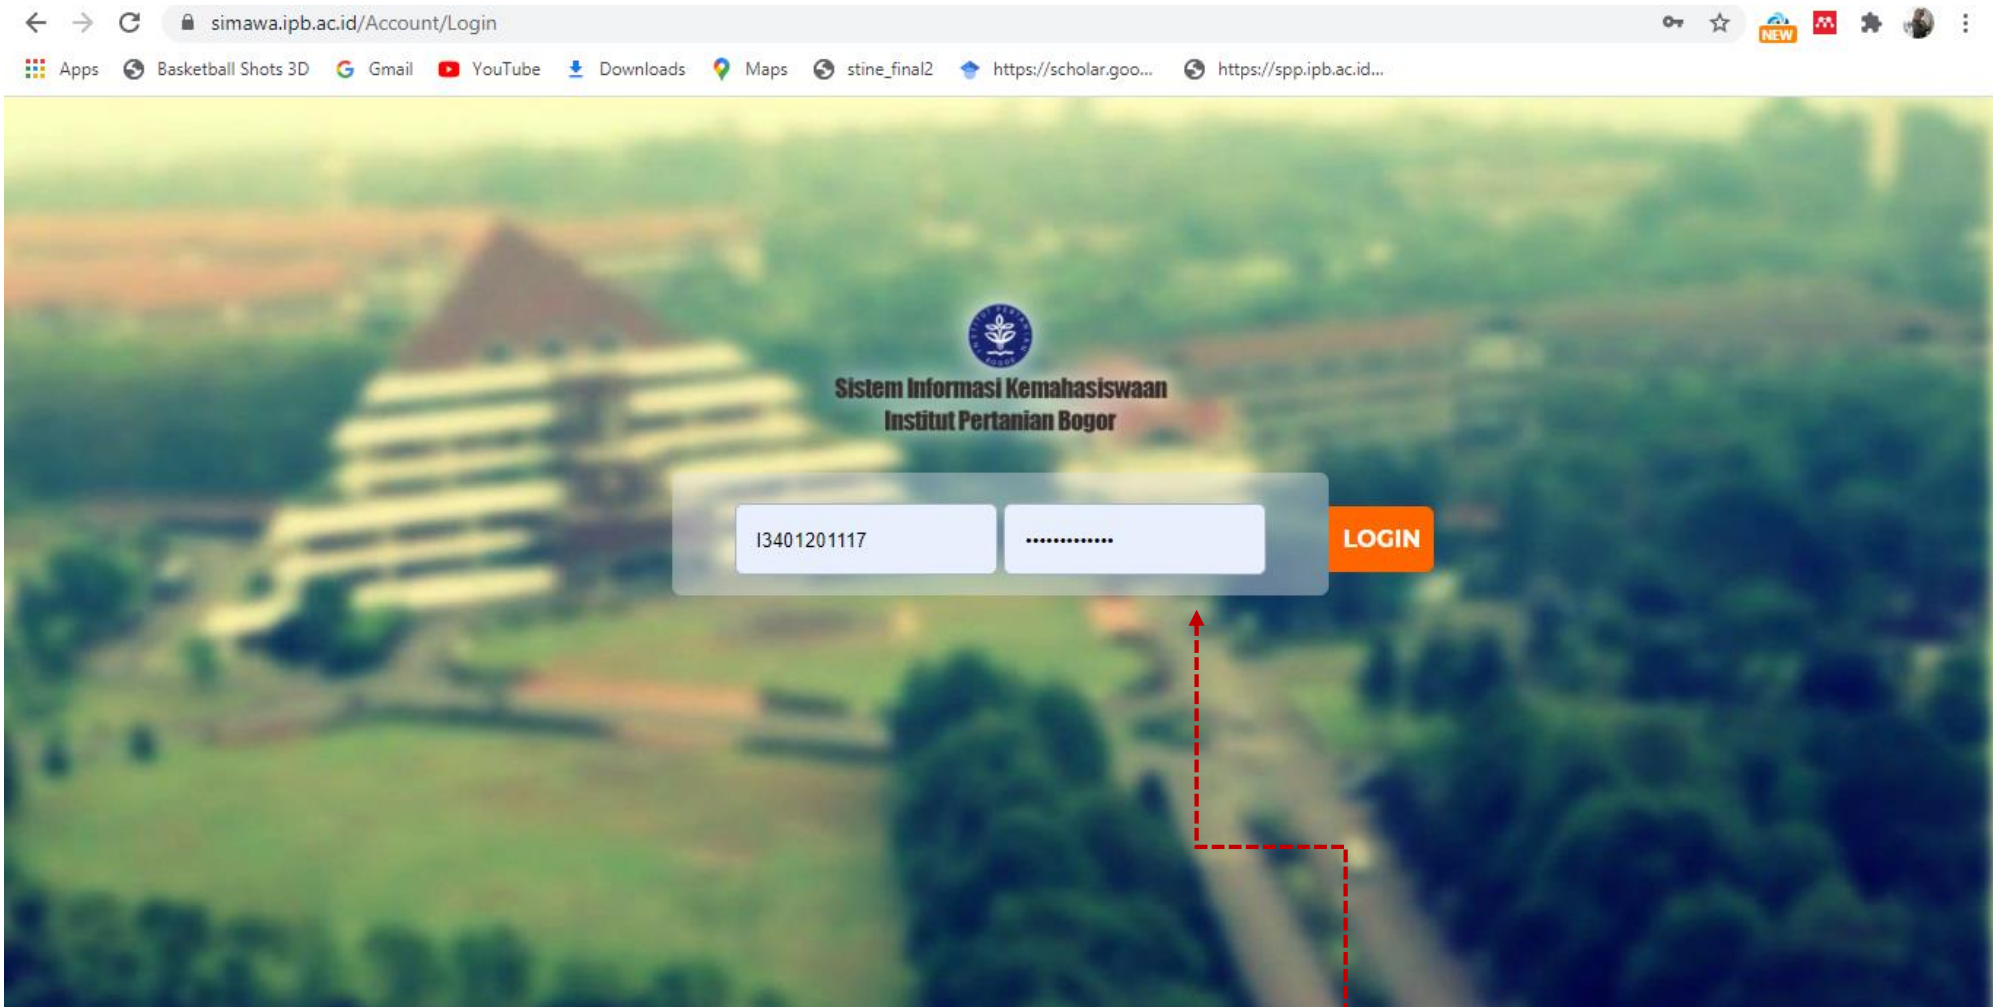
simawa.ipb.ac.id/Account/Login

NEW

Apps Basketball Shots 3D Gmail YouTube Downloads Maps stine_final2 https://scholar.goo... https://spp.ipb.ac.id...

Sistem Informasi Kemahasiswaan
Institut Pertanian Bogor

I3401201117

..............

LOGIN